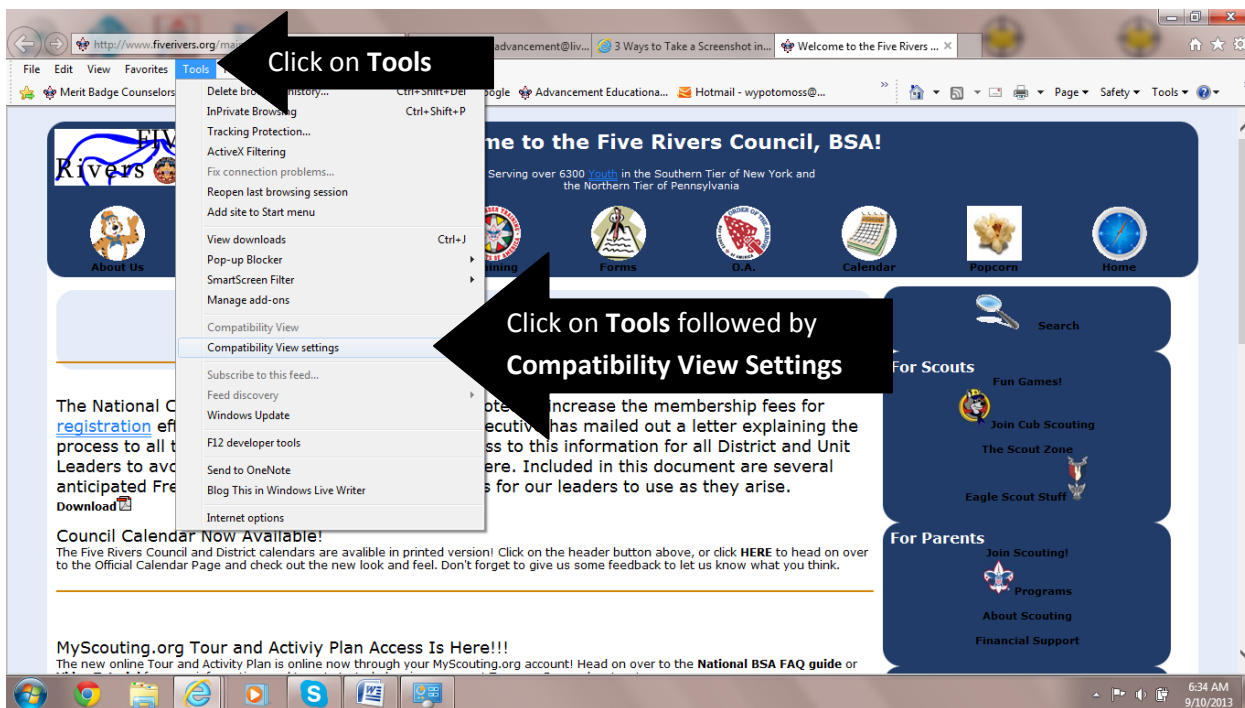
http://www.fiverivers.org/mai
advancement@liv...
3 Ways to Take a Screenshot in...
Welcome to the Five Rivers ...

File Edit View Favorites Tools

Click on **Tools**

Merit Badge Counselors
oogle Advancement Educationa... Hotmail - wypotomoss@...
Page ▾ Safety ▾ Tools ▾

Delete bro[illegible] history... Ctrl+Shift+Del
InPrivate Browsing Ctrl+Shift+P
Tracking Protection...
ActiveX Filtering
Fix connection problems...
Reopen last browsing session
Add site to Start menu
View downloads Ctrl+J
Pop-up Blocker
SmartScreen Filter
Manage add-ons
Compatibility View
Compatibility View settings
Subscribe to this feed...
Feed discovery
Windows Update
F12 developer tools
Send to OneNote
Blog This in Windows Live Writer
Internet options

Click on **Tools** followed by **Compatibility View Settings**

FIV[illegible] Rivers
me to the Five Rivers Council, BSA!
Serving over 6300 Youth in the Southern Tier of New York and the Northern Tier of Pennsylvania

About Us
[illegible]ining
Forms
O.A.
Calendar
Popcorn
Home

Search

For Scouts
Fun Games!
Join Cub Scouting
The Scout Zone
Eagle Scout Stuff

For Parents
Join Scouting!
Programs
About Scouting
Financial Support

The National C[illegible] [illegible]ote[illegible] increase the membership fees for registration ef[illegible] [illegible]ecutive has mailed out a letter explaining the process to all t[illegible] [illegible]ss to this information for all District and Unit Leaders to avo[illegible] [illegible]ere. Included in this document are several anticipated Fre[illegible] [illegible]s for our leaders to use as they arise.
Download

Council Calendar Now Available!
The Five Rivers Council and District calendars are avalible in printed version! Click on the header button above, or click HERE to head on over to the Official Calendar Page and check out the new look and feel. Don't forget to give us some feedback to let us know what you think.

MyScouting.org Tour and Activiy Plan Access Is Here!!!
The new online Tour and Activity Plan is online now through your MyScouting.org account! Head on over to the National BSA FAQ guide or

6:34 AM
9/10/2013